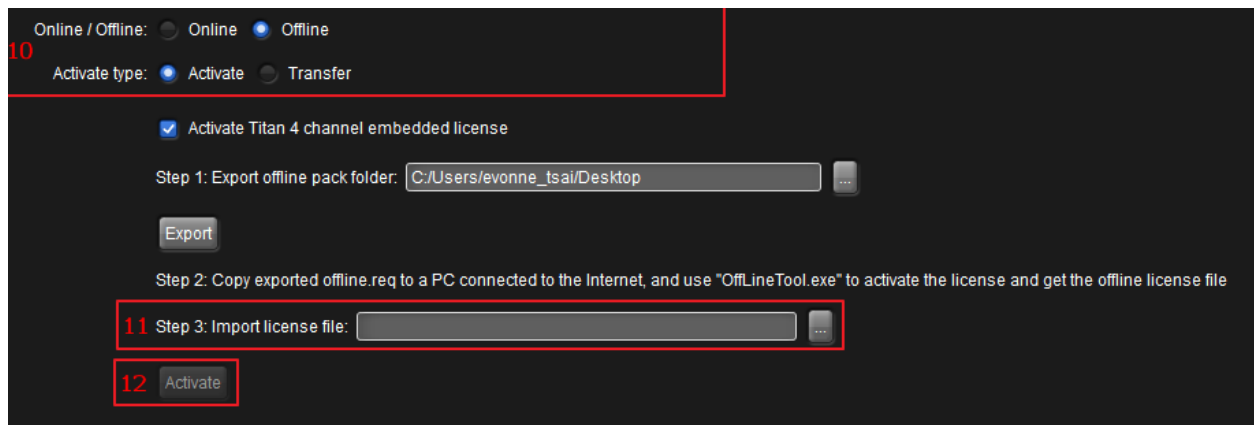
Online / Offline: Online Offline

10

Activate type: Activate Transfer

Activate Titan 4 channel embedded license

Step 1: Export offline pack folder: C:/Users/evonne_tsai/Desktop ...

Export

Step 2: Copy exported offline.req to a PC connected to the Internet, and use "OffLineTool.exe" to activate the license and get the offline license file

11 Step 3: Import license file: ...

12 Activate